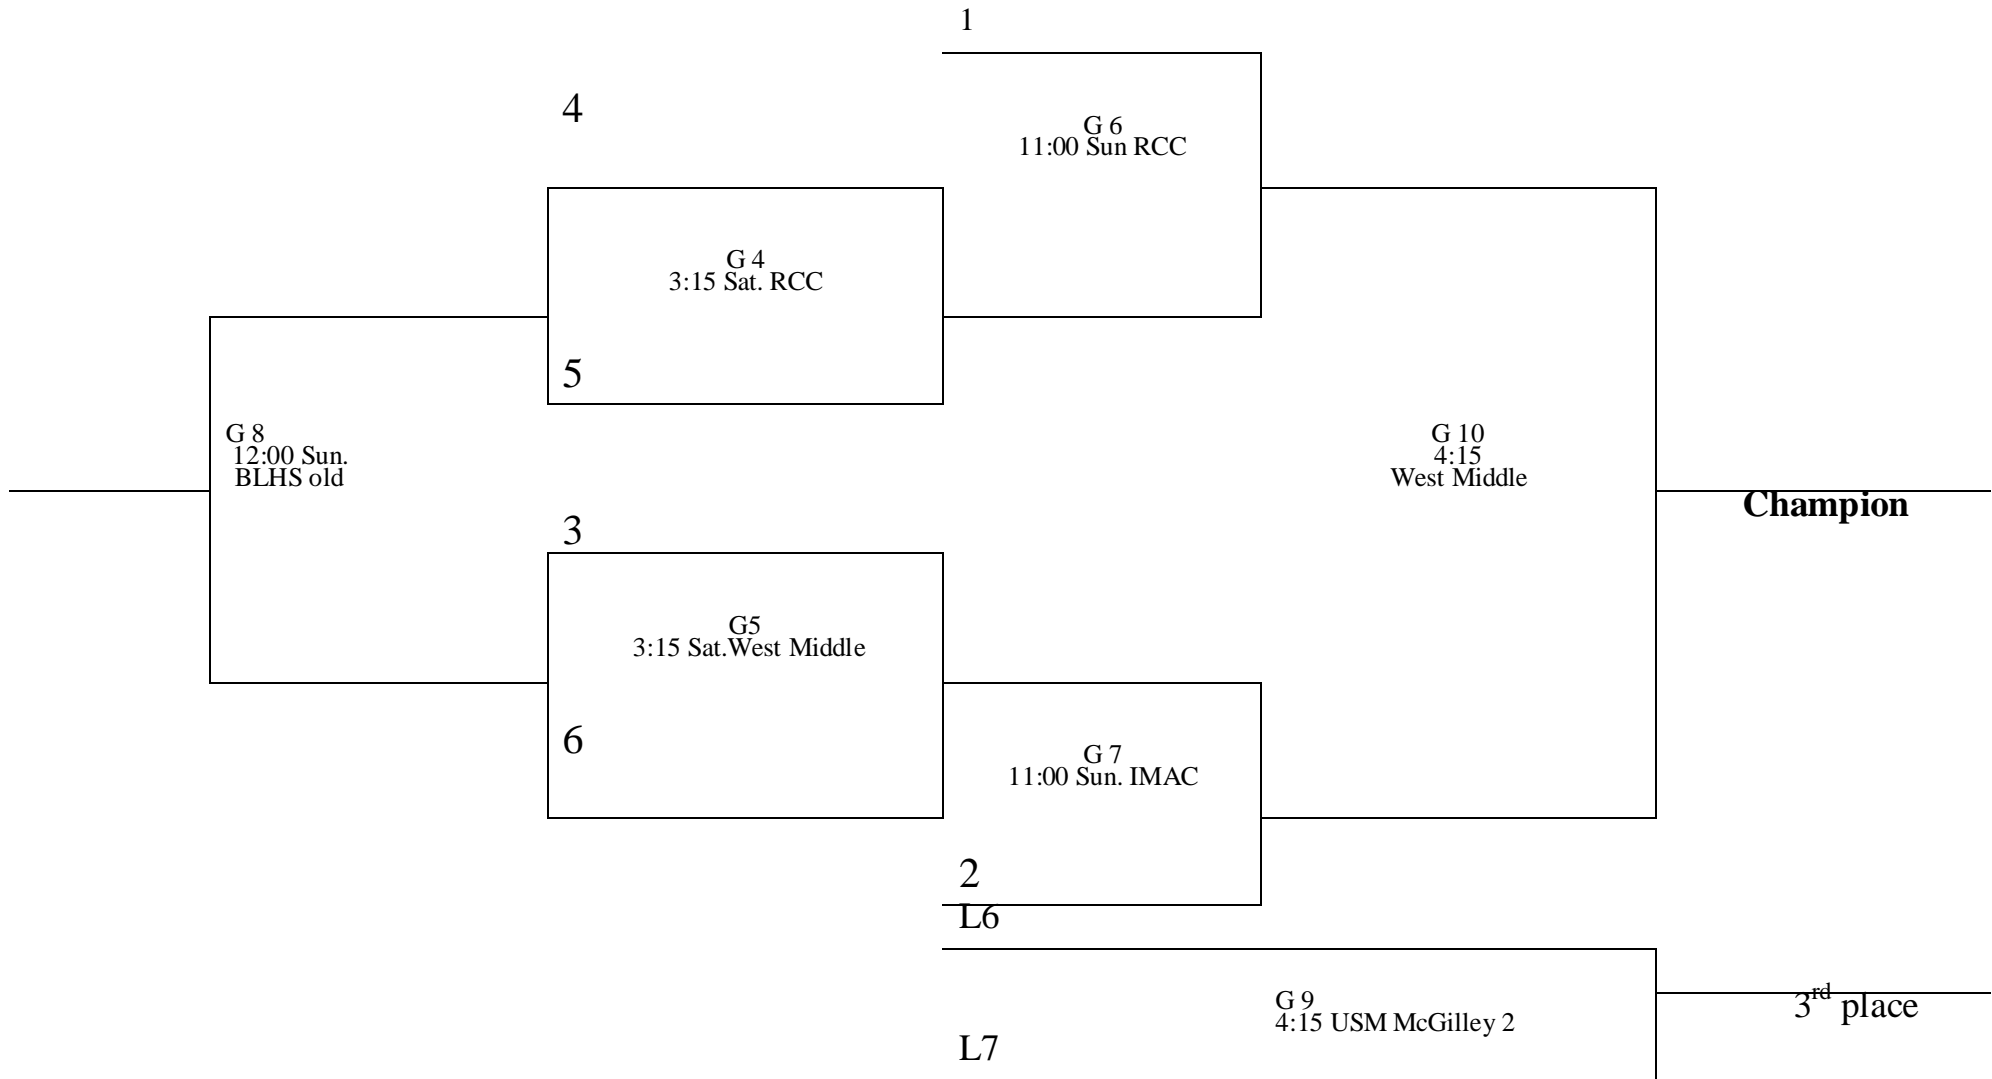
1

4

G 6
11:00 Sun RCC

G 4
3:15 Sat. RCC

5

G 8
12:00 Sun.
BLHS old

G 10
4:15
West Middle

Champion

3

G5
3:15 Sat.West Middle

6

G 7
11:00 Sun. IMAC

2

L6

G 9
4:15 USM McGilley 2

$3^{rd}$ place

L7